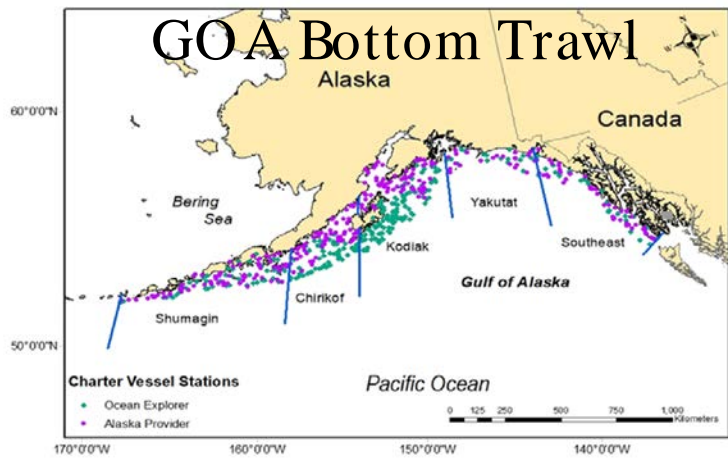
GOA Bottom Trawl

Alaska

Canada

60°0'0"N

Bering Sea

Yakutat

Kodiak

Southeast

Gulf of Alaska

Chirikof

Shumagin

50°0'0"N

Charter Vessel Stations
Ocean Explorer
Alaska Provider

Pacific Ocean

0 125 250 500 750 1,000 Kilometers

170°0'0"W 160°0'0"W 150°0'0"W 140°0'0"W